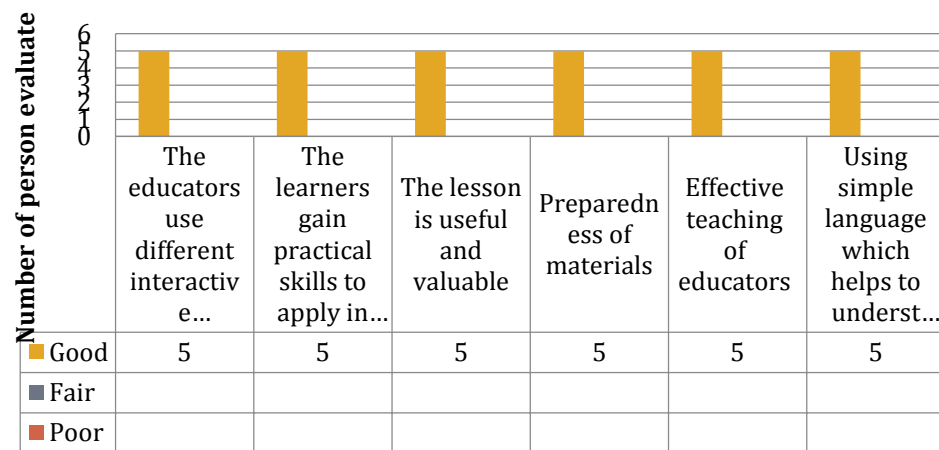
Number of person evaluate

6
5
4
3
2
1
0

|  | The educators use different interactive… | The learners gain practical skills to apply in… | The lesson is useful and valuable | Preparedness of materials | Effective teaching of educators | Using simple language which helps to underst… |
|---|---|---|---|---|---|---|
| Good | 5 | 5 | 5 | 5 | 5 | 5 |
| Fair |  |  |  |  |  |  |
| Poor |  |  |  |  |  |  |